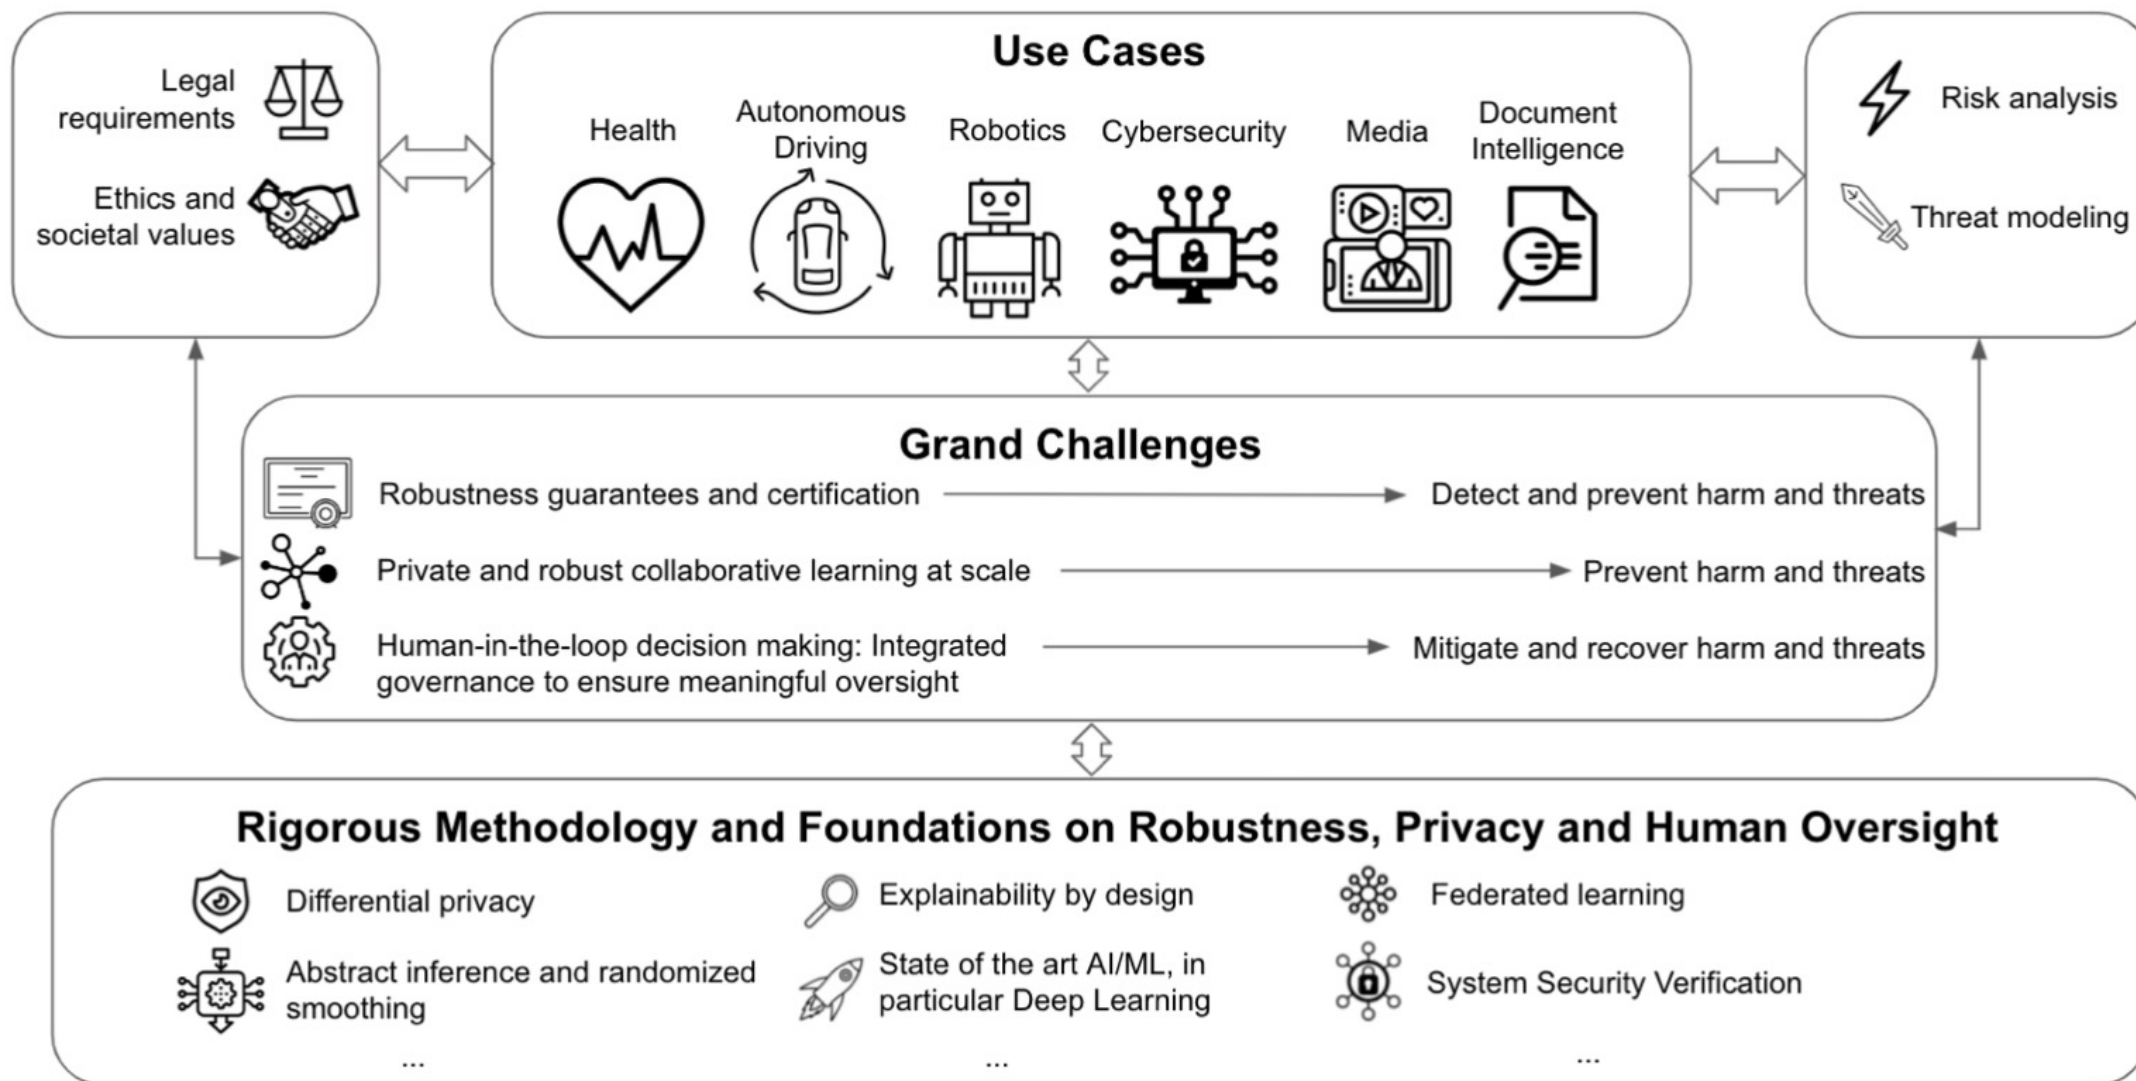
Legal requirements

Ethics and societal values

Use Cases

Health

Autonomous Driving

Robotics

Cybersecurity

Media

Document Intelligence

Risk analysis

Threat modeling

Grand Challenges

Robustness guarantees and certification → Detect and prevent harm and threats

Private and robust collaborative learning at scale → Prevent harm and threats

Human-in-the-loop decision making: Integrated governance to ensure meaningful oversight → Mitigate and recover harm and threats

Rigorous Methodology and Foundations on Robustness, Privacy and Human Oversight

Differential privacy

Abstract inference and randomized smoothing

...

Explainability by design

State of the art AI/ML, in particular Deep Learning

...

Federated learning

System Security Verification

...